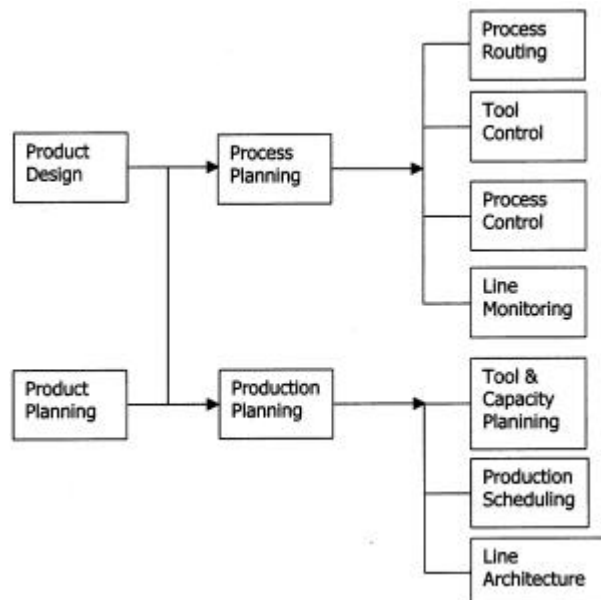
Product Design

Product Planning

Process Planning

Production Planning

Process Routing

Tool Control

Process Control

Line Monitoring

Tool & Capacity Planining

Production Scheduling

Line Architecture